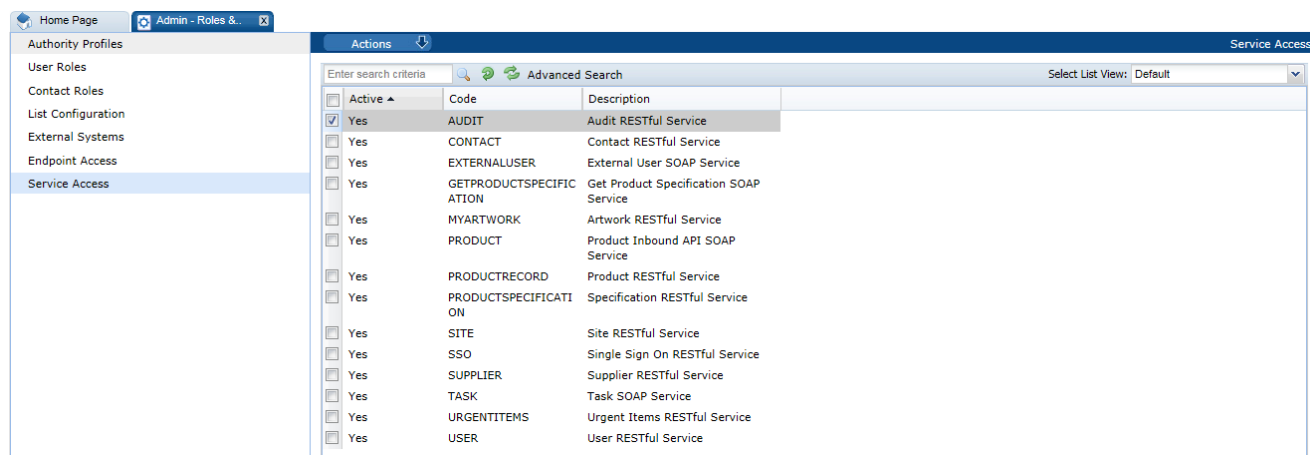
Home Page | Admin - Roles &.. X

Authority Profiles
User Roles
Contact Roles
List Configuration
External Systems
Endpoint Access
Service Access

Actions

Service Access

Enter search criteria

Advanced Search

Select List View: Default

| Active ▲ | Code | Description |
|---|---|---|
| Yes | AUDIT | Audit RESTful Service |
| Yes | CONTACT | Contact RESTful Service |
| Yes | EXTERNALUSER | External User SOAP Service |
| Yes | GETPRODUCTSPECIFICATION | Get Product Specification SOAP Service |
| Yes | MYARTWORK | Artwork RESTful Service |
| Yes | PRODUCT | Product Inbound API SOAP Service |
| Yes | PRODUCTRECORD | Product RESTful Service |
| Yes | PRODUCTSPECIFICATION | Specification RESTful Service |
| Yes | SITE | Site RESTful Service |
| Yes | SSO | Single Sign On RESTful Service |
| Yes | SUPPLIER | Supplier RESTful Service |
| Yes | TASK | Task SOAP Service |
| Yes | URGENTITEMS | Urgent Items RESTful Service |
| Yes | USER | User RESTful Service |